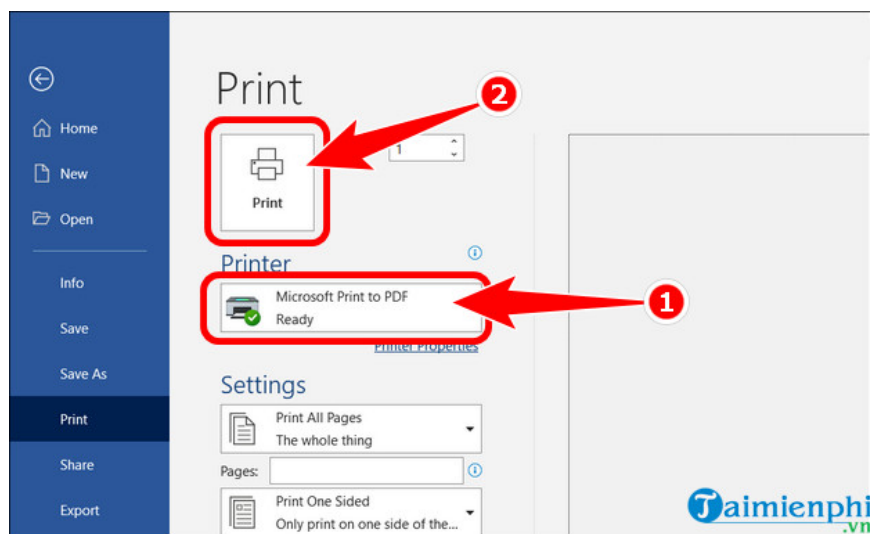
Home

New

Open

Info

Save

Save As

Print

Share

Export

Print

2

Print

1

Printer

Microsoft Print to PDF
Ready

1

Printer Properties

Settings

Print All Pages
The whole thing

Pages:

Print One Sided
Only print on one side of the...

Taimienphi
.vn